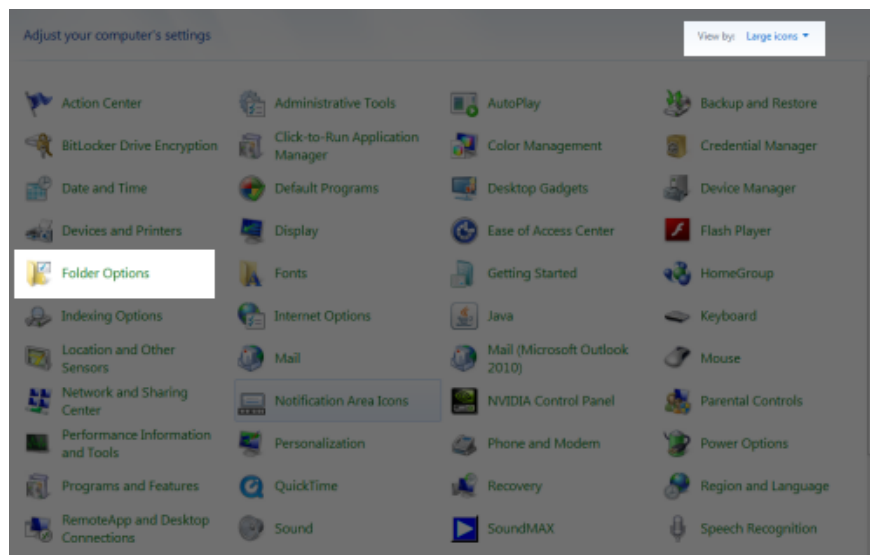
Adjust your computer's settings

View by: Large icons ▾

Action Center
Administrative Tools
AutoPlay
Backup and Restore
BitLocker Drive Encryption
Click-to-Run Application Manager
Color Management
Credential Manager
Date and Time
Default Programs
Desktop Gadgets
Device Manager
Devices and Printers
Display
Ease of Access Center
Flash Player
Folder Options
Fonts
Getting Started
HomeGroup
Indexing Options
Internet Options
Java
Keyboard
Location and Other Sensors
Mail
Mail (Microsoft Outlook 2010)
Mouse
Network and Sharing Center
Notification Area Icons
NVIDIA Control Panel
Parental Controls
Performance Information and Tools
Personalization
Phone and Modem
Power Options
Programs and Features
QuickTime
Recovery
Region and Language
RemoteApp and Desktop Connections
Sound
SoundMAX
Speech Recognition